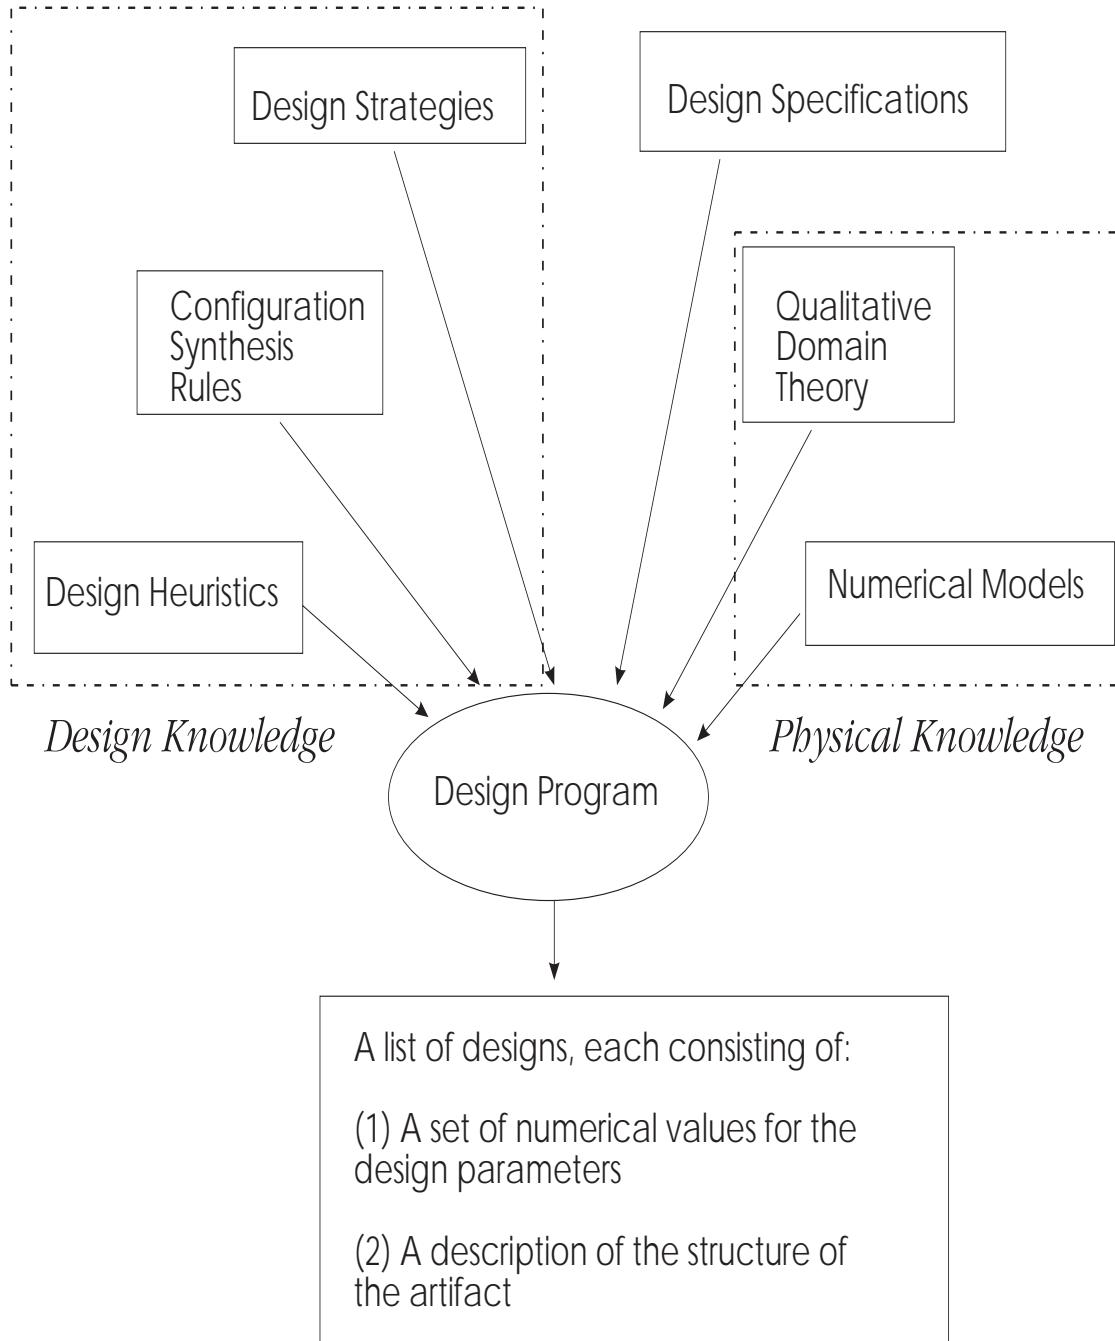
Design Strategies

Design Specifications

Configuration Synthesis Rules

Qualitative Domain Theory

Design Heuristics

Numerical Models

Design Knowledge

Physical Knowledge

Design Program

A list of designs, each consisting of:

(1) A set of numerical values for the design parameters

(2) A description of the structure of the artifact